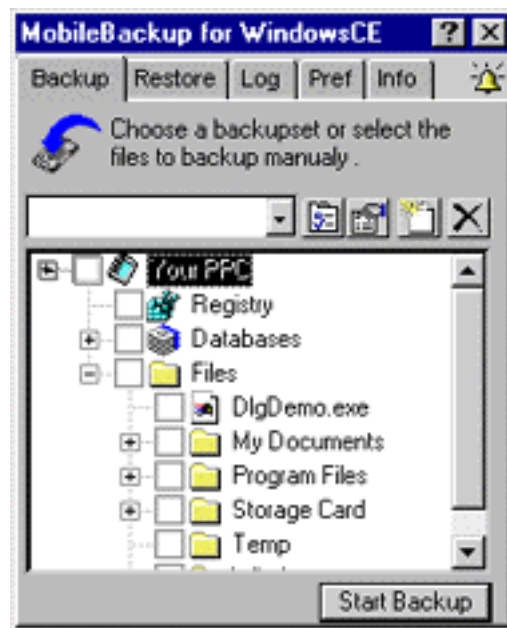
MobileBackup for WindowsCE

Backup Restore Log Pref Info

Choose a backupset or select the files to backup manualy .

Your PPC
Registry
Databases
Files
DlgDemo.exe
My Documents
Program Files
Storage Card
Temp
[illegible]

Start Backup